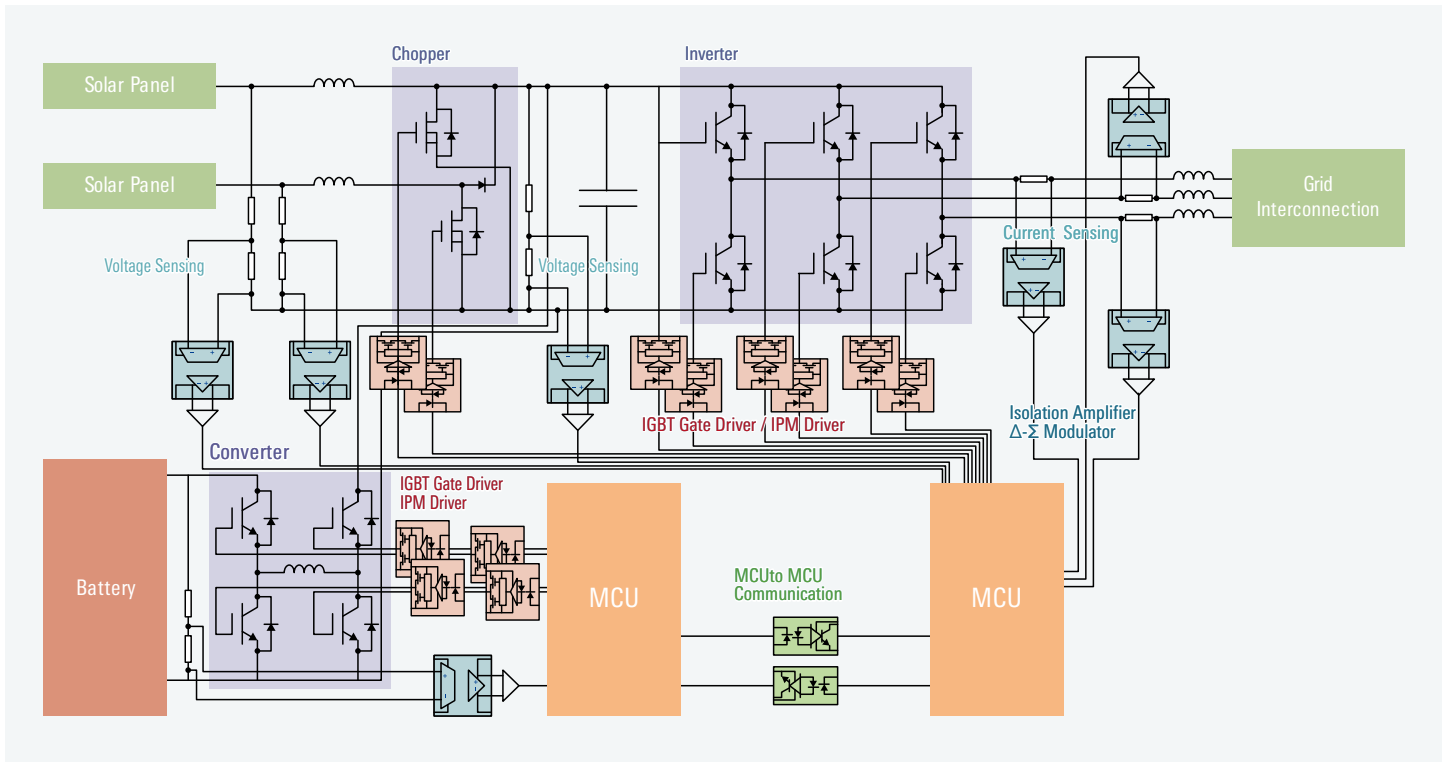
Chopper

Inverter

Solar Panel

Solar Panel

Grid Interconnection

Current Sensing

Voltage Sensing

Voltage Sensing

IGBT Gate Driver / IPM Driver

Isolation Amplifier
Δ-Σ Modulator

Converter

IGBT Gate Driver
IPM Driver

Battery

MCU

MCUto MCU
Communication

MCU